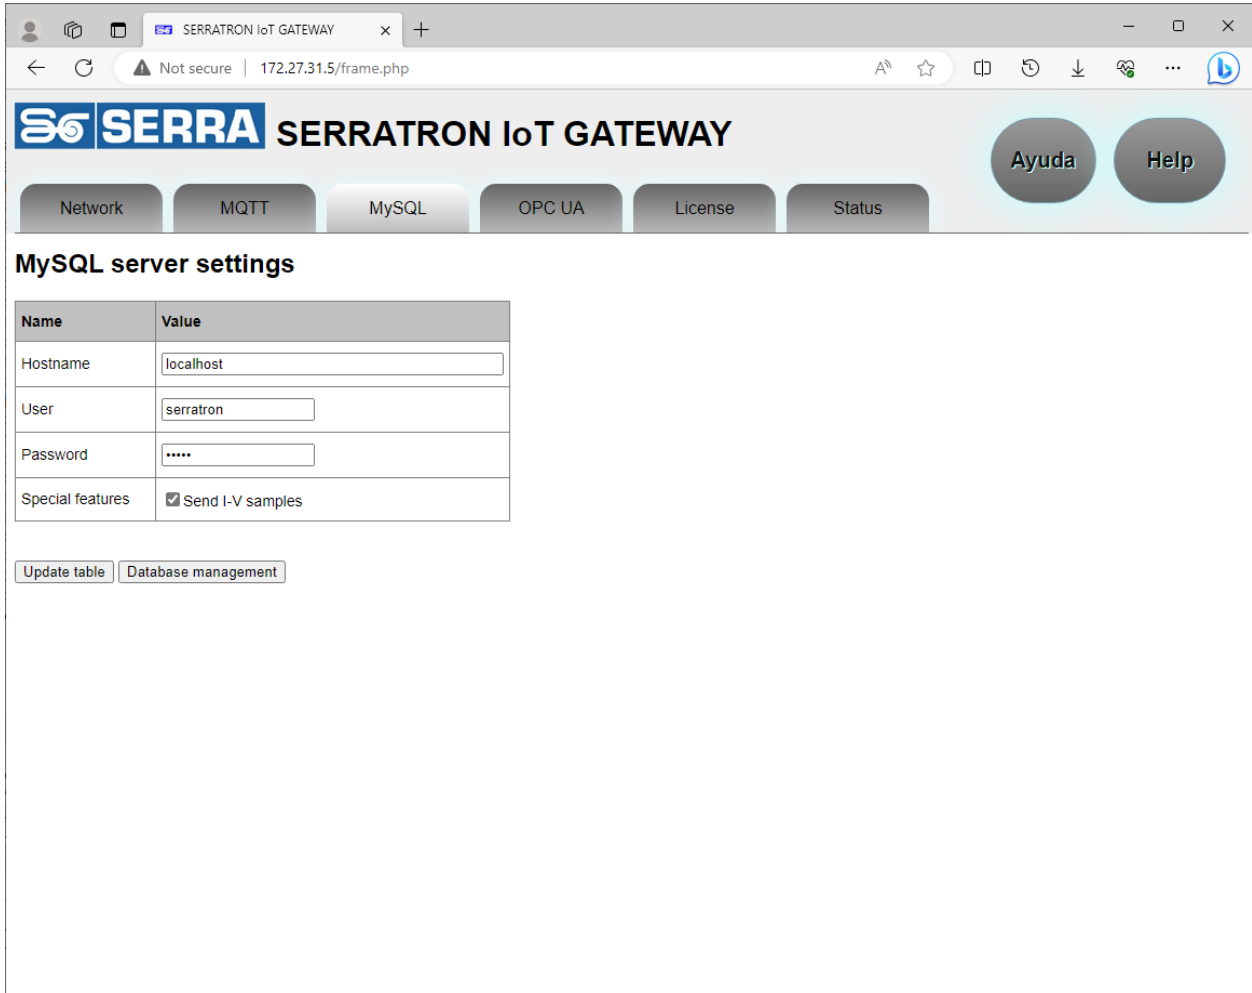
SERRATRON IoT GATEWAY

Not secure | 172.27.31.5/frame.php

SERRA SERRATRON IoT GATEWAY

Ayuda Help

Network MQTT MySQL OPC UA License Status

MySQL server settings

| Name | Value |
|---|---|
| Hostname | localhost |
| User | serratron |
| Password | ••••• |
| Special features | Send I-V samples |

Update table Database management